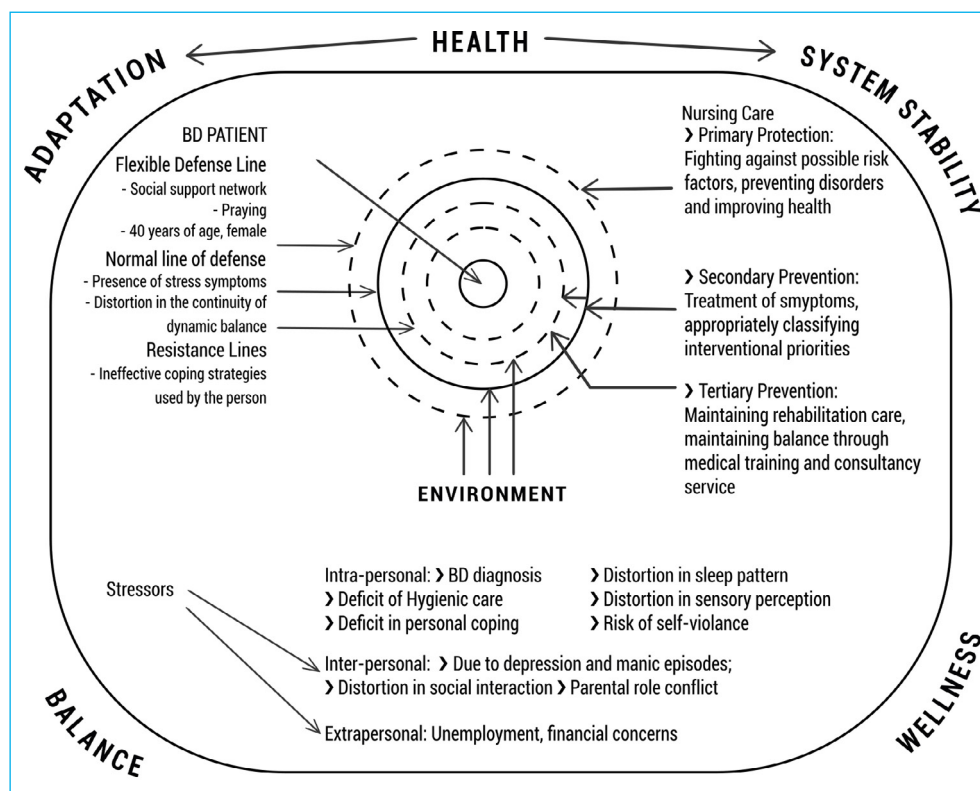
HEALTH

ADAPTATION

SYSTEM STABILITY

BD PATIENT
Flexible Defense Line
- Social support network
- Praying
- 40 years of age, female
Normal line of defense
- Presence of stress symptoms
- Distortion in the continuity of dynamic balance
Resistance Lines
- Ineffective coping strategies used by the person

Nursing Care
› Primary Protection: Fighting against possible risk factors, preventing disorders and improving health

› Secondary Prevention: Treatment of smyptoms, appropriately classifying interventional priorities

› Tertiary Prevention: Maintaining rehabilitation care, maintaining balance through medical training and consultancy service

ENVIRONMENT

Stressors

Intra-personal: › BD diagnosis
› Deficit of Hygienic care
› Deficit in personal coping
› Distortion in sleep pattern
› Distortion in sensory perception
› Risk of self-violance

Inter-personal: › Due to depression and manic episodes;
› Distortion in social interaction › Parental role conflict

Extrapersonal: Unemployment, financial concerns

BALANCE

WELLNESS